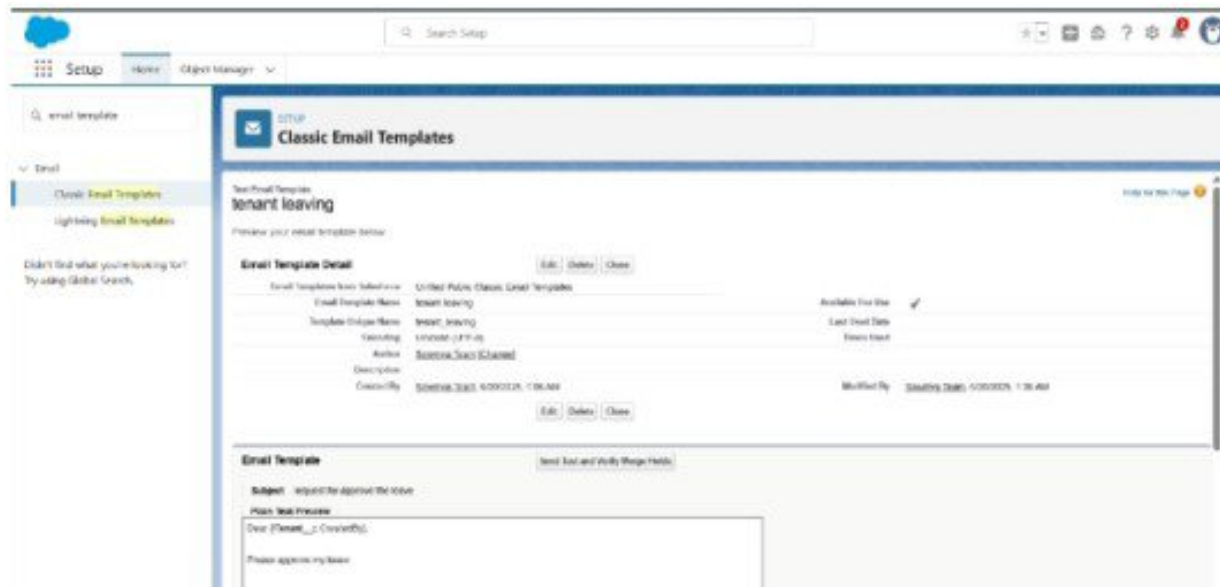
Search Setup

Setup Home Object Manager

email template

Email

Classic Email Templates

Lightning Email Templates

Didn't find what you're looking for? Try using Global Search.

SETUP
Classic Email Templates

Text Email Template
tenant leaving

Help for this Page

Preview your email template below.

Email Template Detail

Edit Delete Clone

| | | | |
|---|---|---|---|
| Email Template from Salesforce | Unfiled Public Classic Email Templates | | |
| Email Template Name | tenant leaving | Available For Use | ✓ |
| Template Unique Name | tenant_leaving | Last Used Date | |
| Encoding | Unicode (UTF-8) | Times Used | |
| Author | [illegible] | | |
| Description | | | |
| Created By | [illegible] 6/20/2025, 1:36 AM | Modified By | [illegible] 6/20/2025, 1:36 AM |

Edit Delete Clone

Email Template

Send Test and Verify Merge Fields

Subject request the approval the leave

Plain Text Preview

Dear {!Tenant__c.CreatedBy},

Please approve my leave